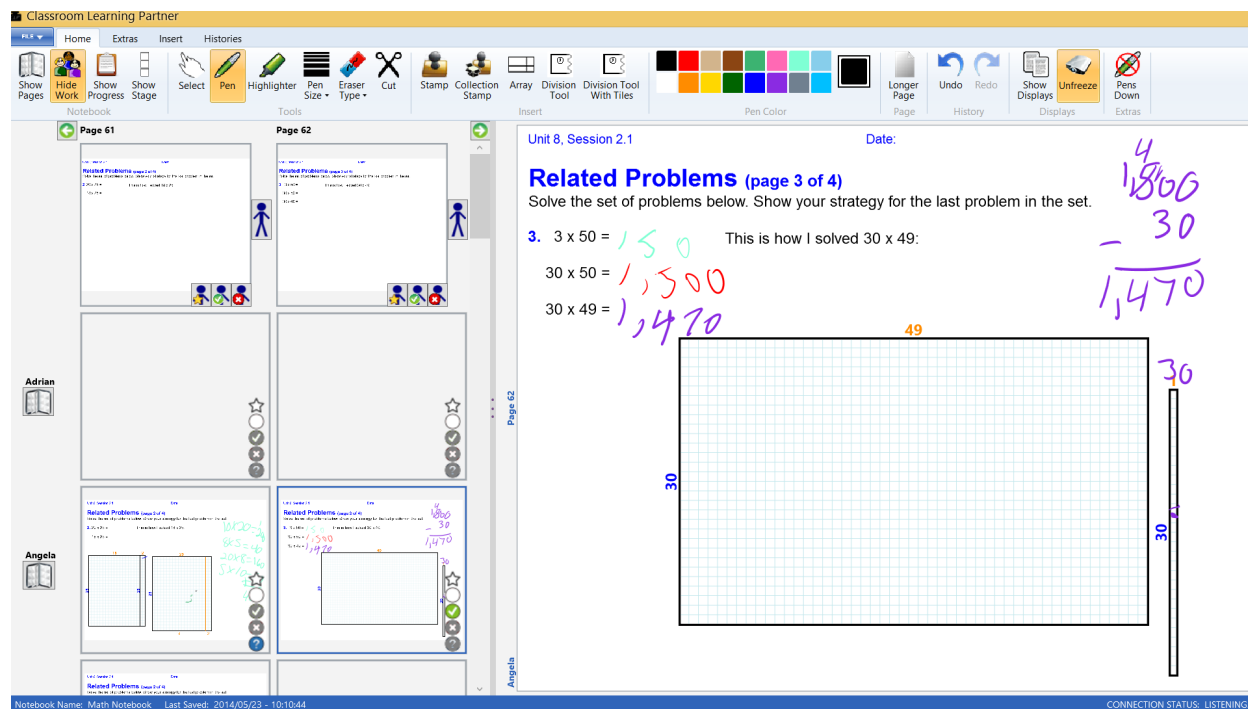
Classroom Learning Partner

FILE
Home Extras Insert Histories

Show Pages
Hide Work
Show Progress
Show Stage
Notebook
Select
Pen
Highlighter
Pen Size
Eraser Type
Cut
Tools
Stamp
Collection Stamp
Array
Division Tool
Division Tool With Tiles
Insert
Pen Color
Longer Page
Page
Undo
Redo
History
Show Displays
Unfreeze
Displays
Pens Down
Extras

Page 61
Page 62

Adrian
Angela

Page 62

Unit 8, Session 2.1 Date:

Related Problems (page 3 of 4)

Solve the set of problems below. Show your strategy for the last problem in the set.

3. 3 x 50 = 150 This is how I solved 30 x 49:

30 x 50 = 1,500

30 x 49 = 1,470

4
1,800
30
-
1,470

49

30

30

30

Angela

Notebook Name: Math Notebook Last Saved: 2014/05/23 - 10:10:44
CONNECTION STATUS: LISTENING